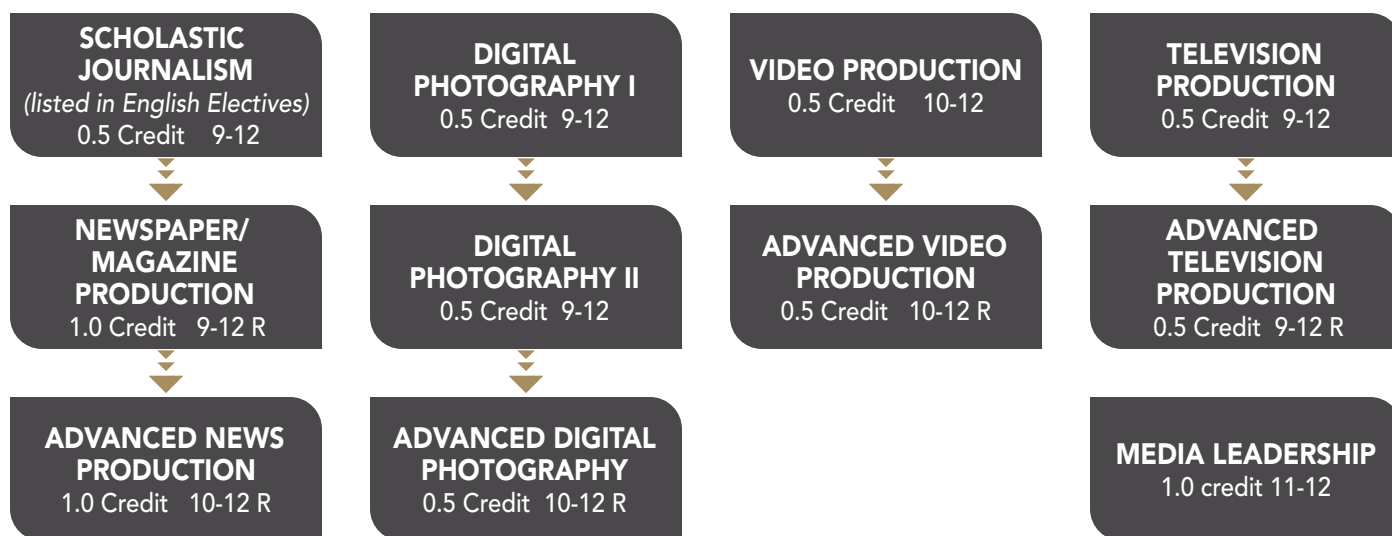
SCHOLASTIC JOURNALISM
(listed in English Electives)
0.5 Credit 9-12

NEWSPAPER/ MAGAZINE PRODUCTION
1.0 Credit 9-12 R

ADVANCED NEWS PRODUCTION
1.0 Credit 10-12 R

DIGITAL PHOTOGRAPHY I
0.5 Credit 9-12

DIGITAL PHOTOGRAPHY II
0.5 Credit 9-12

ADVANCED DIGITAL PHOTOGRAPHY
0.5 Credit 10-12 R

VIDEO PRODUCTION
0.5 Credit 10-12

ADVANCED VIDEO PRODUCTION
0.5 Credit 10-12 R

TELEVISION PRODUCTION
0.5 Credit 9-12

ADVANCED TELEVISION PRODUCTION
0.5 Credit 9-12 R

MEDIA LEADERSHIP
1.0 credit 11-12